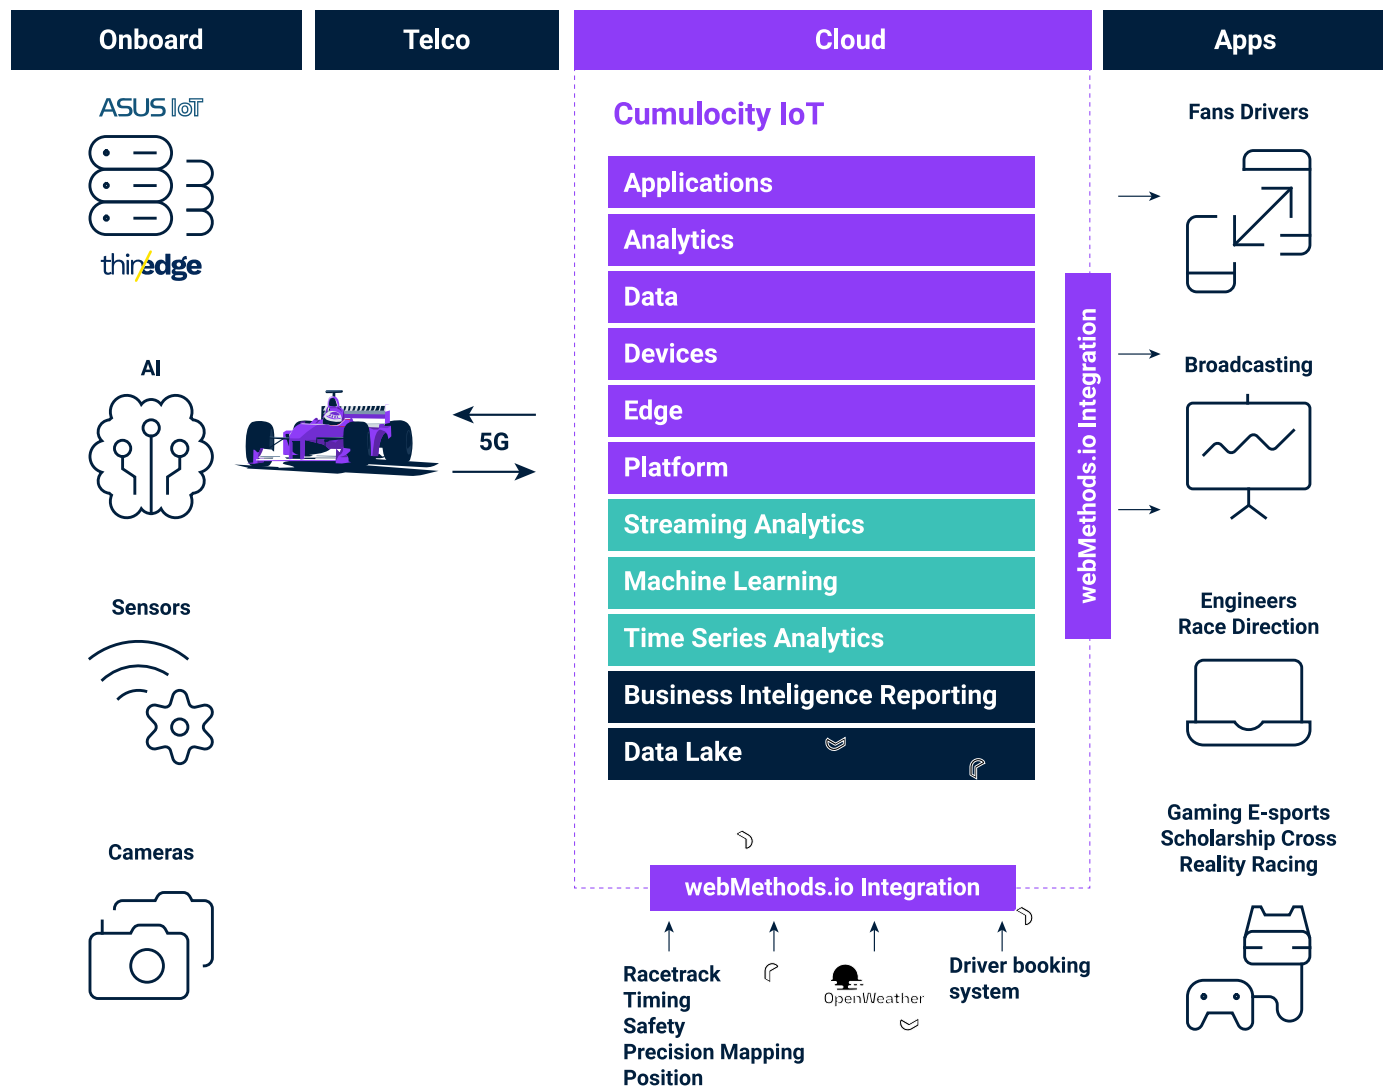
Onboard

Telco

Cloud

Apps

ASUS IoT

thin-edge

AI

5G

Sensors

Cameras

Cumulocity IoT

Applications

Analytics

Data

Devices

Edge

Platform

Streaming Analytics

Machine Learning

Time Series Analytics

Business Inteligence Reporting

Data Lake

webMethods.io Integration

webMethods.io Integration

Racetrack
Timing
Safety
Precision Mapping
Position

OpenWeather

Driver booking system

Fans Drivers

Broadcasting

Engineers
Race Direction

Gaming E-sports Scholarship Cross Reality Racing